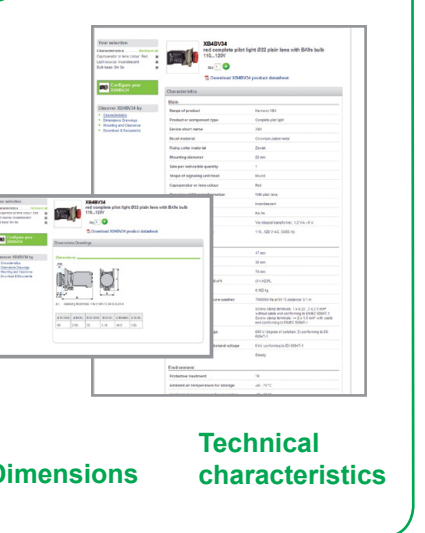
Your selection

Configure your XB4BV34

Discover XB4BV34 by
Characteristics
Dimensions Drawings
Mounting and Clearance
Download & Documents

XB4BV34
red complete pilot light Ø22 plain lens with BA9s bulb 110...120V

Download XB4BV34 product datasheet

Characteristics

Main
Range of product
Product or component type
Device short name
Bezel material
Fixing collar material
Mounting diameter
Sale per indivisible quantity
Shape of signaling unit head
Light source colour
Harmonia Ø22
Pilot light
XB4
Chromium plated metal
Zamak
22 mm
1
Round
Red

XB4BV34
red complete pilot light Ø22 plain lens with BA9s bulb 110...120V

Download XB4BV34 product datasheet

Dimensions Drawings

Dimensions

Environment
Protective treatment
Ambient air temperature for storage

Dimensions

Technical characteristics